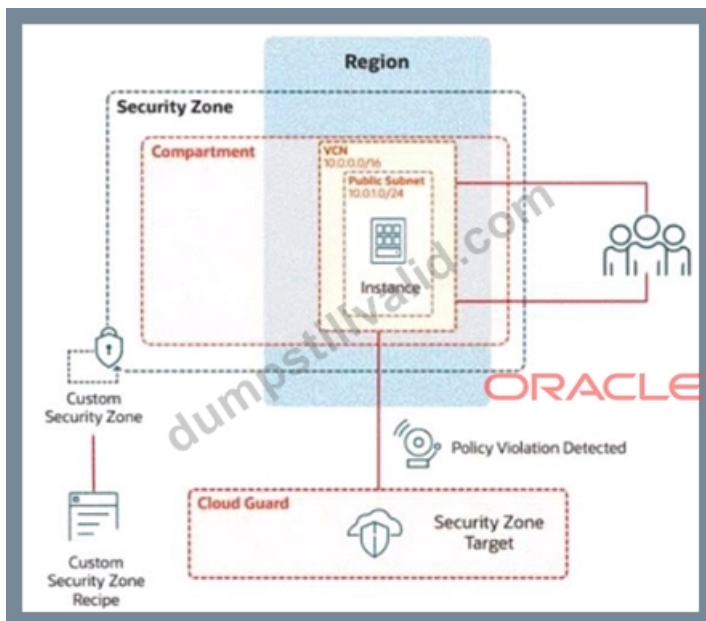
Region

Security Zone

Compartment

VCN
10.0.0.0/16

Public Subnet
10.0.1.0/24

Instance

dumpstillvalid.com

ORACLE

Custom Security Zone

Policy Violation Detected

Custom Security Zone Recipe

Cloud Guard

Security Zone Target